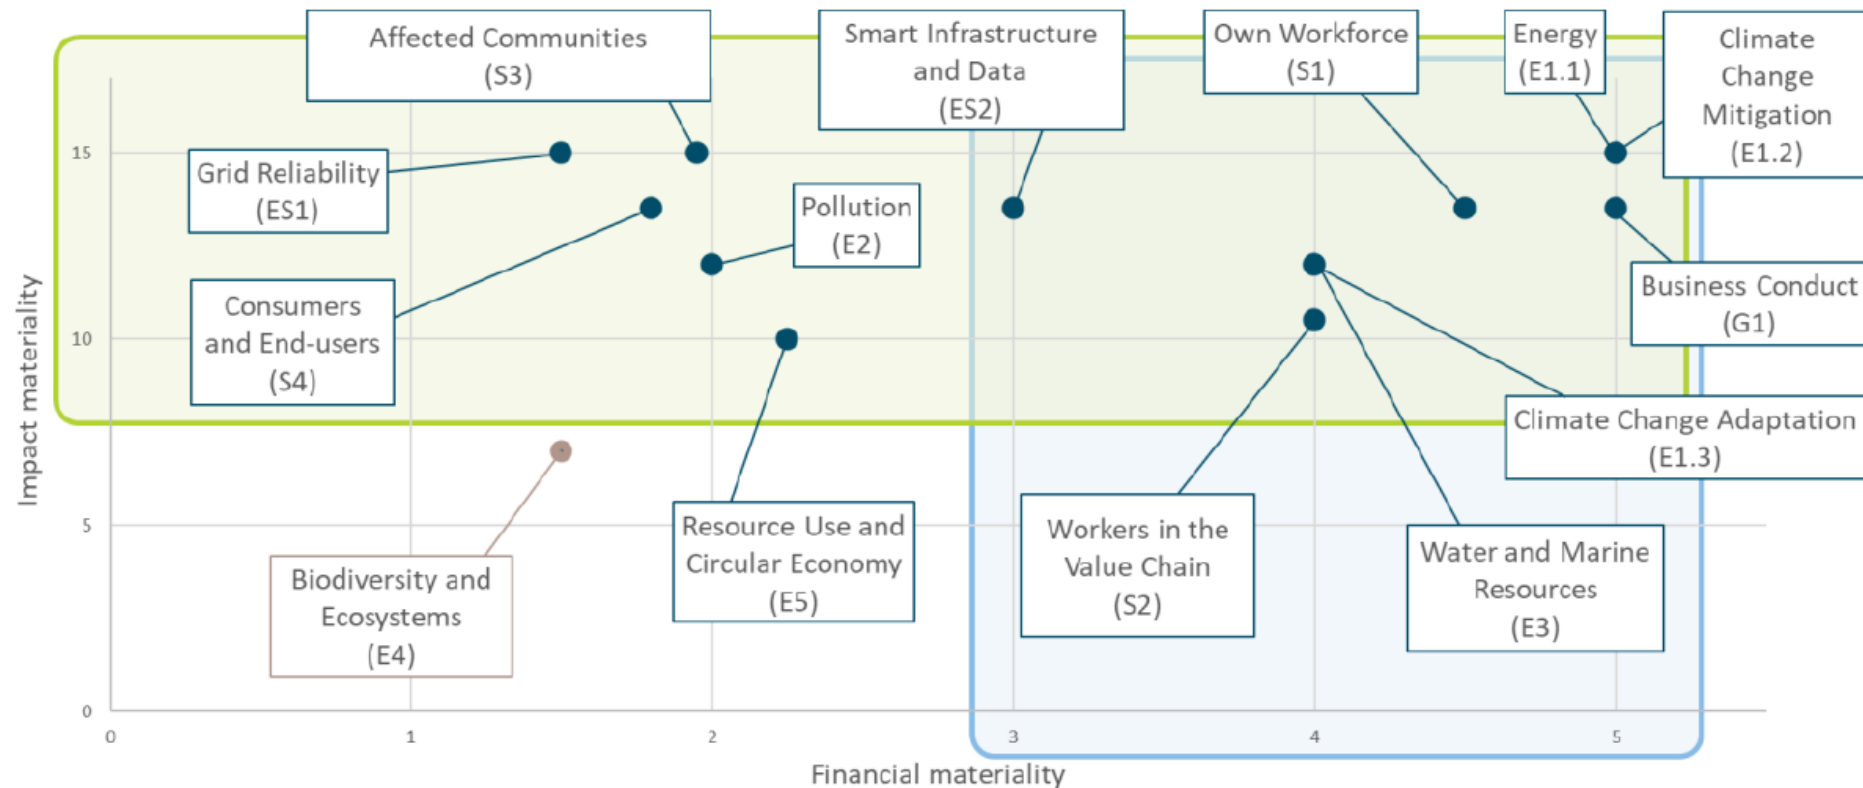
Affected Communities (S3)

Smart Infrastructure and Data (ES2)

Own Workforce (S1)

Energy (E1.1)

Climate Change Mitigation (E1.2)

Grid Reliability (ES1)

Pollution (E2)

Consumers and End-users (S4)

Business Conduct (G1)

Climate Change Adaptation (E1.3)

Biodiversity and Ecosystems (E4)

Resource Use and Circular Economy (E5)

Workers in the Value Chain (S2)

Water and Marine Resources (E3)

15
10
5
0

Impact materiality

0
1
2
3
4
5

Financial materiality